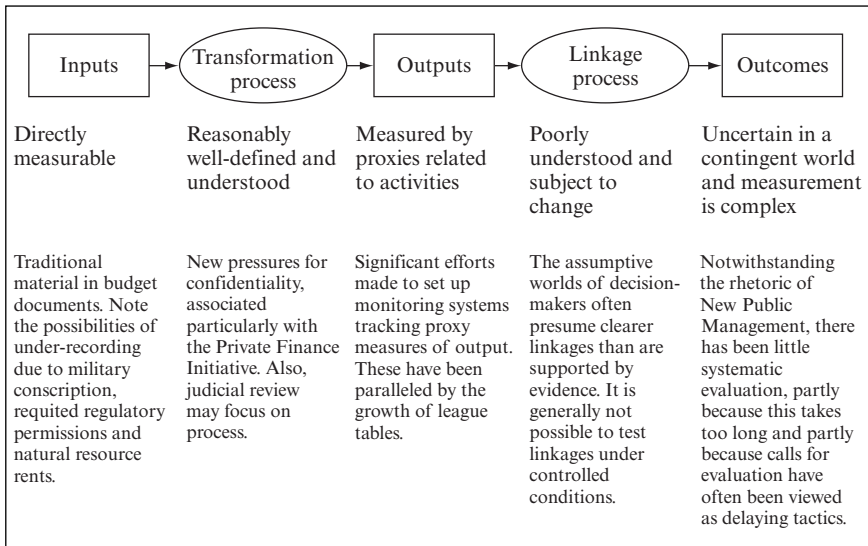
Inputs

Transformation process

Outputs

Linkage process

Outcomes

Directly measurable

Reasonably well-defined and understood

Measured by proxies related to activities

Poorly understood and subject to change

Uncertain in a contingent world and measurement is complex

Traditional material in budget documents. Note the possibilities of under-recording due to military conscription, required regulatory permissions and natural resource rents.

New pressures for confidentiality, associated particularly with the Private Finance Initiative. Also, judicial review may focus on process.

Significant efforts made to set up monitoring systems tracking proxy measures of output. These have been paralleled by the growth of league tables.

The assumptive worlds of decision-makers often presume clearer linkages than are supported by evidence. It is generally not possible to test linkages under controlled conditions.

Notwithstanding the rhetoric of New Public Management, there has been little systematic evaluation, partly because this takes too long and partly because calls for evaluation have often been viewed as delaying tactics.